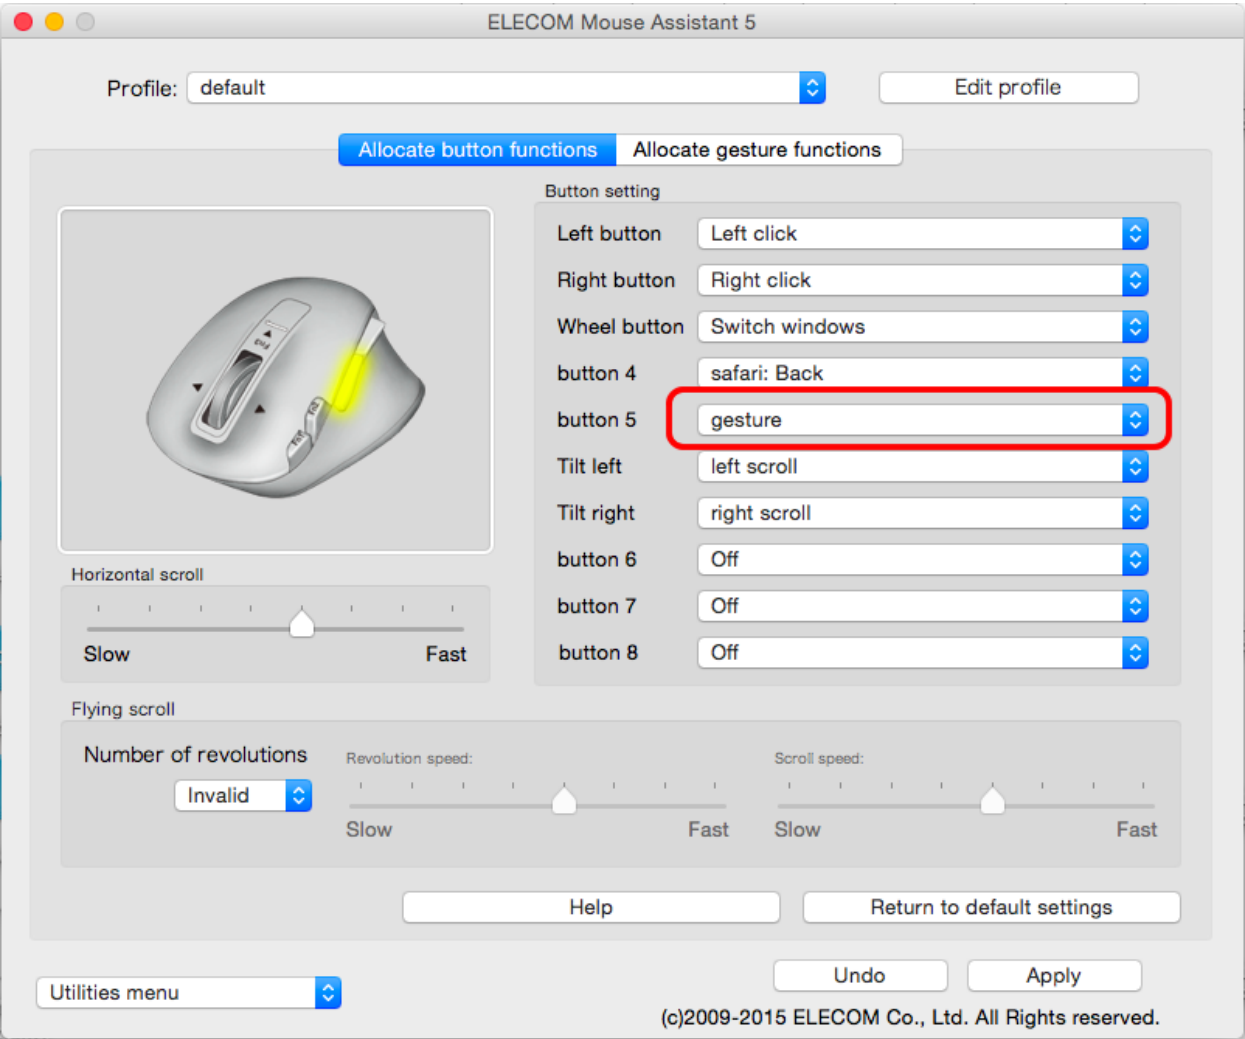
ELECOM Mouse Assistant 5

Profile: default

Edit profile

Allocate button functions | Allocate gesture functions

Button setting

| | |
|---|---|
| Left button | Left click |
| Right button | Right click |
| Wheel button | Switch windows |
| button 4 | safari: Back |
| button 5 | gesture |
| Tilt left | left scroll |
| Tilt right | right scroll |
| button 6 | Off |
| button 7 | Off |
| button 8 | Off |

Horizontal scroll

Slow Fast

Flying scroll

Number of revolutions

Invalid

Revolution speed:

Slow Fast

Scroll speed:

Slow Fast

Help

Return to default settings

Utilities menu

Undo

Apply

(c)2009-2015 ELECOM Co., Ltd. All Rights reserved.